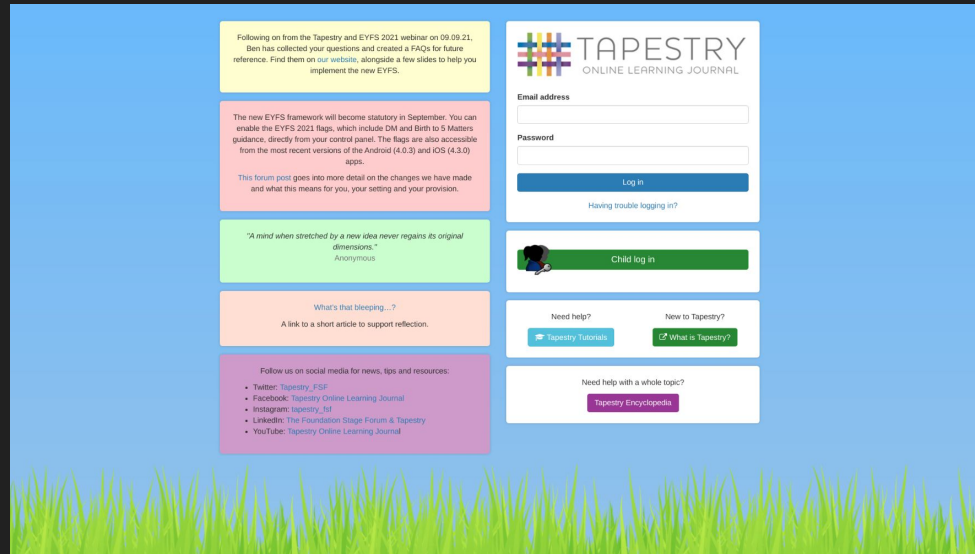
Following on from the Tapestry and EYFS 2021 webinar on 09.09.21, Ben has collected your questions and created a FAQs for future reference. Find them on our website, alongside a few slides to help you implement the new EYFS.

The new EYFS framework will become statutory in September. You can enable the EYFS 2021 flags, which include DM and Birth to 5 Matters guidance, directly from your control panel. The flags are also accessible from the most recent versions of the Android (4.0.3) and iOS (4.3.0) apps.

This forum post goes into more detail on the changes we have made and what this means for you, your setting and your provision.

"A mind when stretched by a new idea never regains its original dimensions."
Anonymous

What's that bleeping....?

A link to a short article to support reflection.

Follow us on social media for news, tips and resources:

- Twitter: Tapestry_FSF
- Facebook: Tapestry Online Learning Journal
- Instagram: tapestry_fsf
- LinkedIn: The Foundation Stage Forum & Tapestry
- YouTube: Tapestry Online Learning Journal

TAPESTRY
ONLINE LEARNING JOURNAL

Email address

Password

Log in

Having trouble logging in?

Child log in

Need help?

Tapestry Tutorials

New to Tapestry?

What is Tapestry?

Need help with a whole topic?

Tapestry Encyclopedia